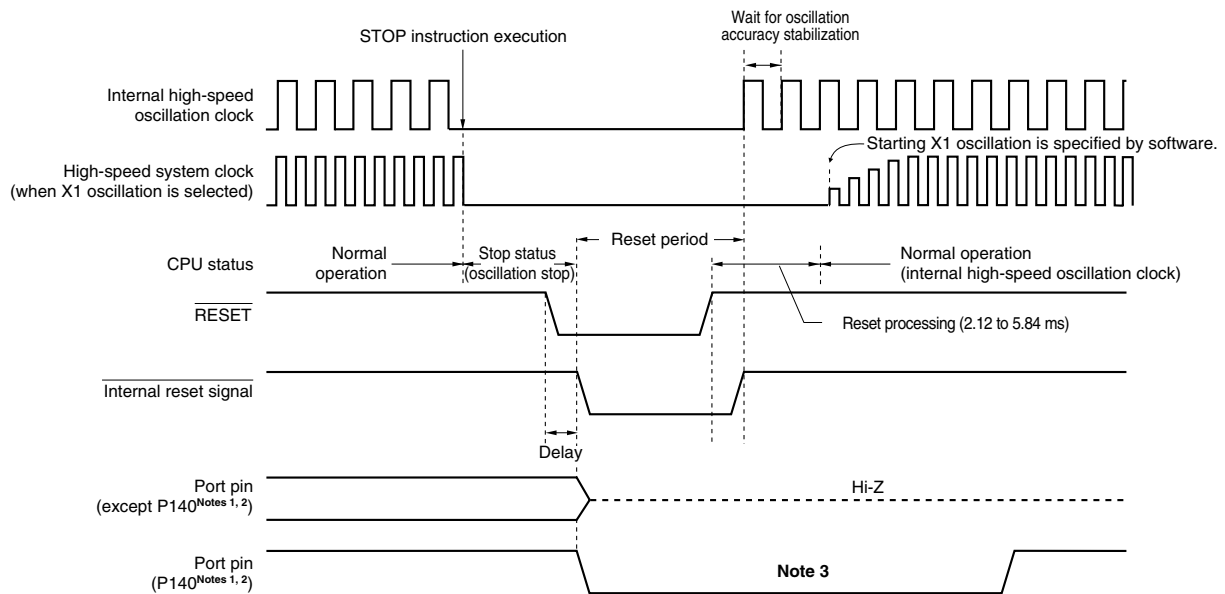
Wait for oscillation accuracy stabilization

STOP instruction execution

Internal high-speed oscillation clock

High-speed system clock (when X1 oscillation is selected)

Starting X1 oscillation is specified by software.

CPU status

Normal operation

Stop status (oscillation stop)

Reset period

Normal operation (internal high-speed oscillation clock)

$\overline{\text{RESET}}$

Reset processing (2.12 to 5.84 ms)

$\overline{\text{Internal reset signal}}$

Delay

Port pin (except P140$^{\text{Notes 1, 2}}$)

Hi-Z

Port pin (P140$^{\text{Notes 1, 2}}$)

Note 3